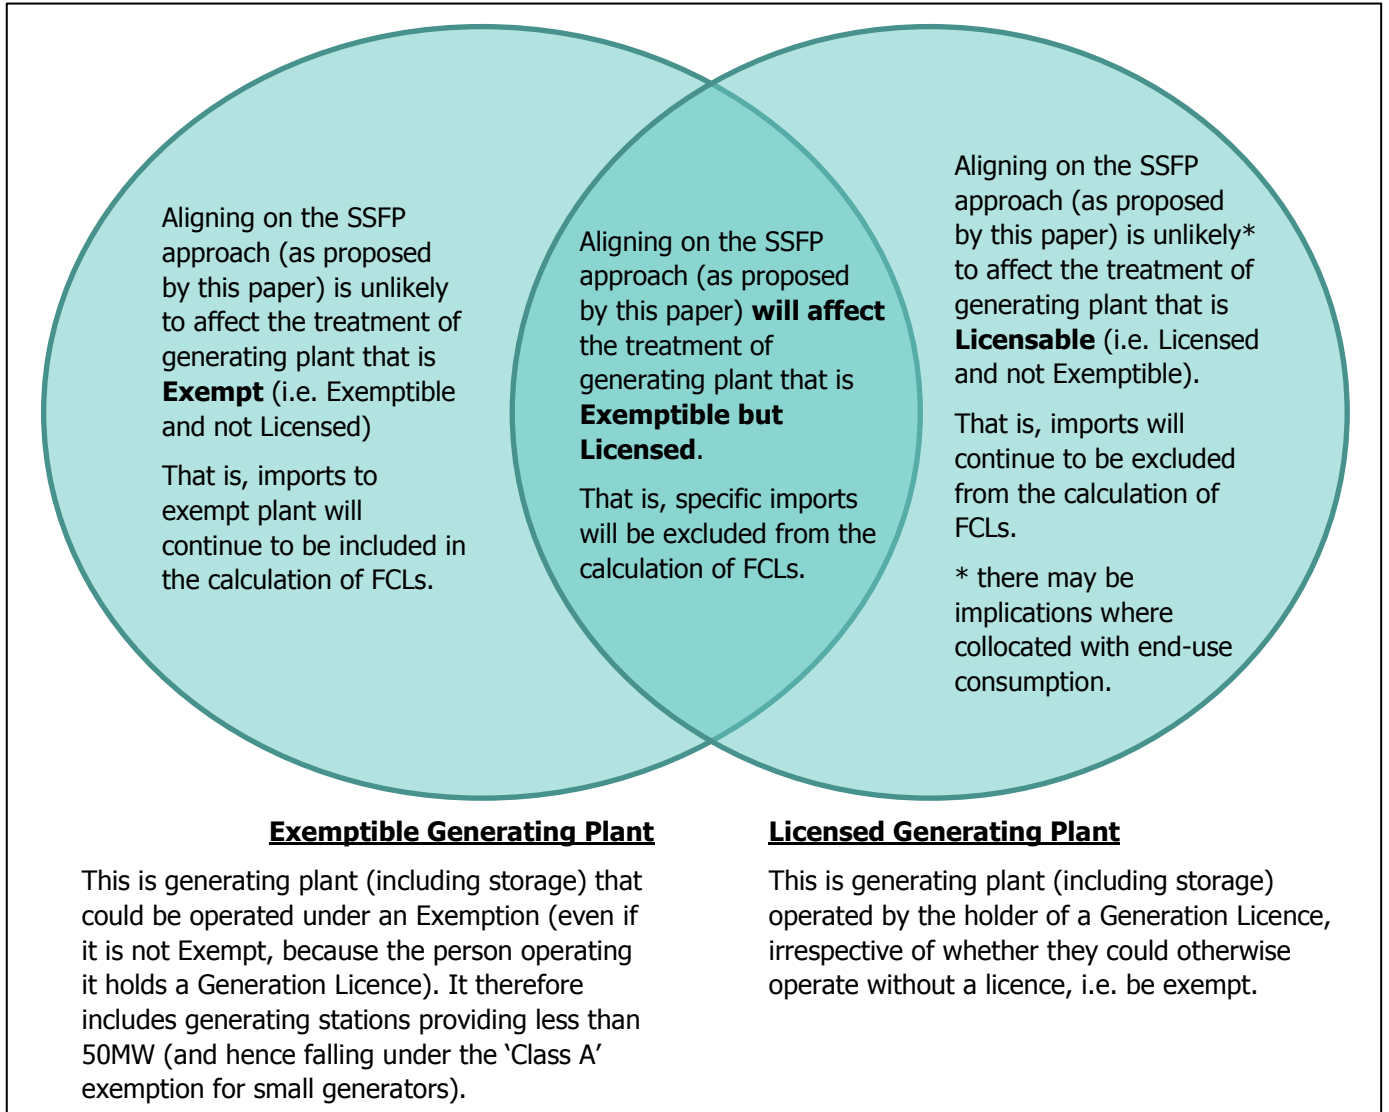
Aligning on the SSFP approach (as proposed by this paper) is unlikely to affect the treatment of generating plant that is **Exempt** (i.e. Exemptible and not Licensed)

That is, imports to exempt plant will continue to be included in the calculation of FCLs.

Aligning on the SSFP approach (as proposed by this paper) **will affect** the treatment of generating plant that is **Exemptible but Licensed**.

That is, specific imports will be excluded from the calculation of FCLs.

Aligning on the SSFP approach (as proposed by this paper) is unlikely* to affect the treatment of generating plant that is **Licensable** (i.e. Licensed and not Exemptible).

That is, imports will continue to be excluded from the calculation of FCLs.

* there may be implications where collocated with end-use consumption.

Exemptible Generating Plant

This is generating plant (including storage) that could be operated under an Exemption (even if it is not Exempt, because the person operating it holds a Generation Licence). It therefore includes generating stations providing less than 50MW (and hence falling under the 'Class A' exemption for small generators).

Licensed Generating Plant

This is generating plant (including storage) operated by the holder of a Generation Licence, irrespective of whether they could otherwise operate without a licence, i.e. be exempt.